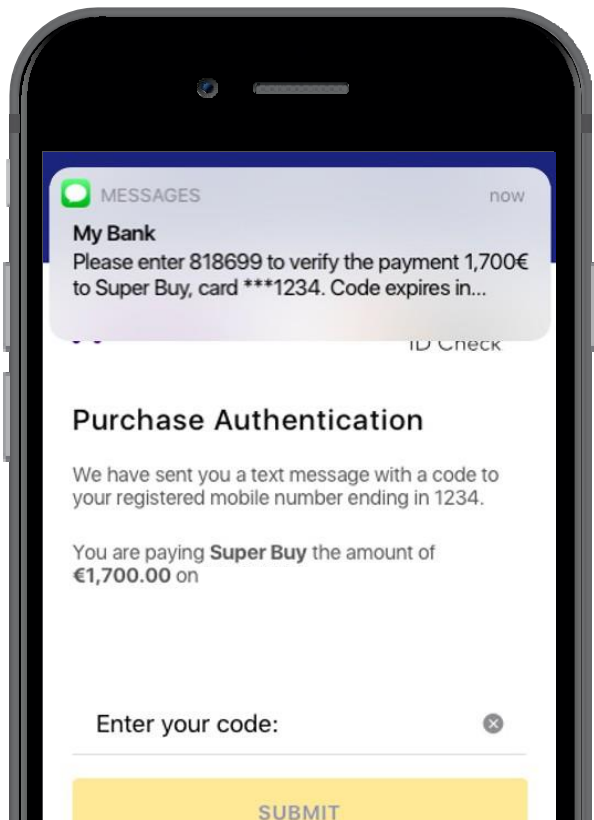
MESSAGES
now

My Bank
Please enter 818699 to verify the payment 1,700€ to Super Buy, card ***1234. Code expires in...

ID Check

Purchase Authentication

We have sent you a text message with a code to your registered mobile number ending in 1234.

You are paying **Super Buy** the amount of **€1,700.00** on

Enter your code:

SUBMIT